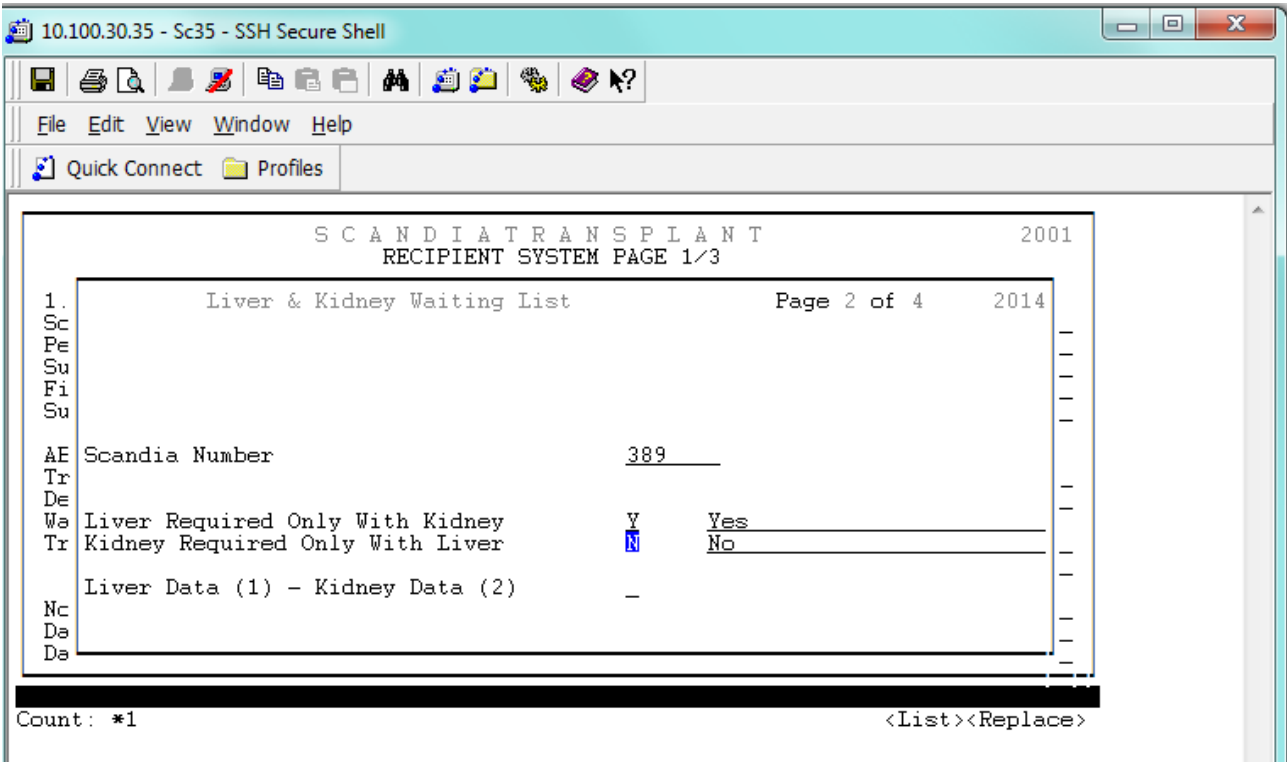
10.100.30.35 - Sc35 - SSH Secure Shell

File Edit View Window Help

Quick Connect Profiles

S C A N D I A T R A N S P L A N T 2001
RECIPIENT SYSTEM PAGE 1/3

1.
Sc
Pe
Su
Fi
Su

AE
Tr
De
Wa
Tr

Nc
Da
Da

Liver & Kidney Waiting List Page 2 of 4 2014

Scandia Number 389

Liver Required Only With Kidney Y Yes
Kidney Required Only With Liver N No

Liver Data (1) - Kidney Data (2) _

Count: *1 <List><Replace>